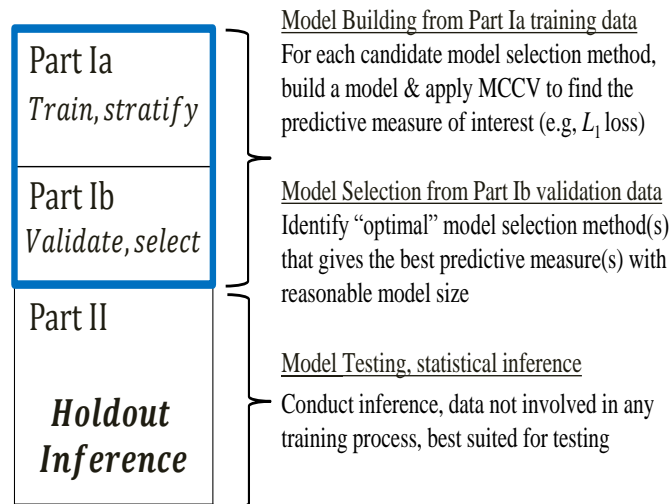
Part Ia
*Train, stratify*

Part Ib
*Validate, select*

Part II

***Holdout Inference***

Model Building from Part Ia training data
For each candidate model selection method, build a model & apply MCCV to find the predictive measure of interest (e.g, $L_1$ loss)

Model Selection from Part Ib validation data
Identify "optimal" model selection method(s) that gives the best predictive measure(s) with reasonable model size

Model Testing, statistical inference
Conduct inference, data not involved in any training process, best suited for testing